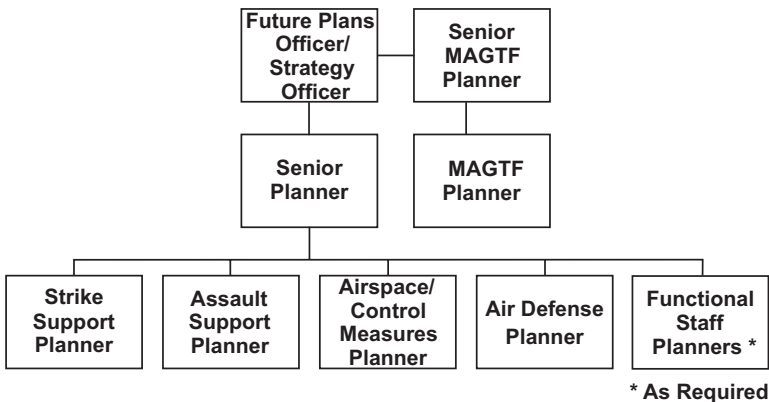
Future Plans Officer/ Strategy Officer

Senior MAGTF Planner

Senior Planner

MAGTF Planner

Strike Support Planner

Assault Support Planner

Airspace/ Control Measures Planner

Air Defense Planner

Functional Staff Planners *

* As Required